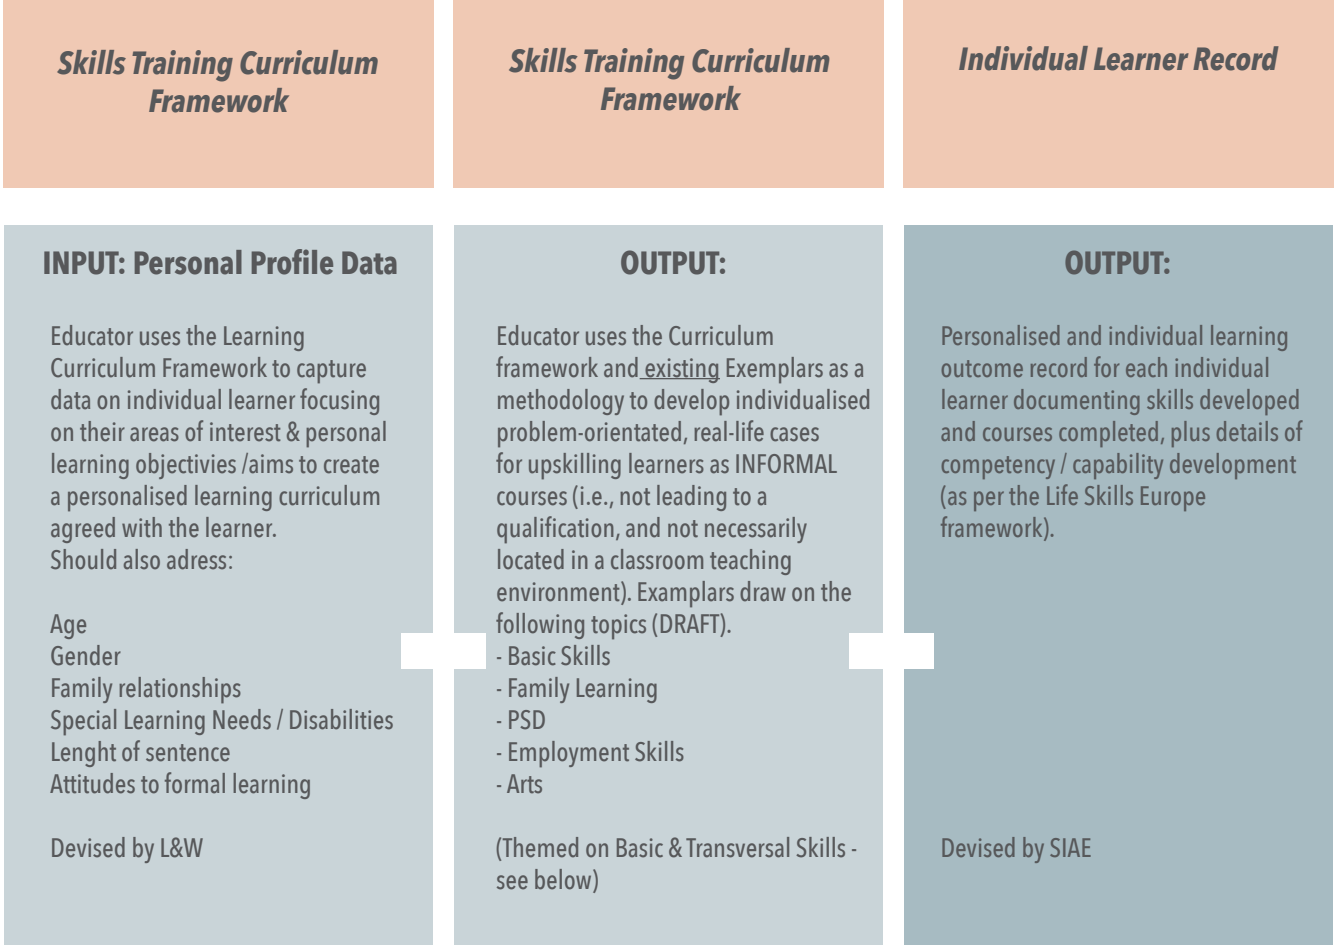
Skills Training Curriculum Framework

Skills Training Curriculum Framework

Individual Learner Record

INPUT: Personal Profile Data

Educator uses the Learning Curriculum Framework to capture data on individual learner focusing on their areas of interest & personal learning objectives /aims to create a personalised learning curriculum agreed with the learner.
Should also adress:

Age
Gender
Family relationships
Special Learning Needs / Disabilities
Lenght of sentence
Attitudes to formal learning

Devised by L&W

OUTPUT:

Educator uses the Curriculum framework and existing Exemplars as a methodology to develop individualised problem-orientated, real-life cases for upskilling learners as INFORMAL courses (i.e., not leading to a qualification, and not necessarily located in a classroom teaching environment). Examplars draw on the following topics (DRAFT).
- Basic Skills
- Family Learning
- PSD
- Employment Skills
- Arts

(Themed on Basic & Transversal Skills - see below)

OUTPUT:

Personalised and individual learning outcome record for each individual learner documenting skills developed and courses completed, plus details of competency / capability development (as per the Life Skills Europe framework).

Devised by SIAE